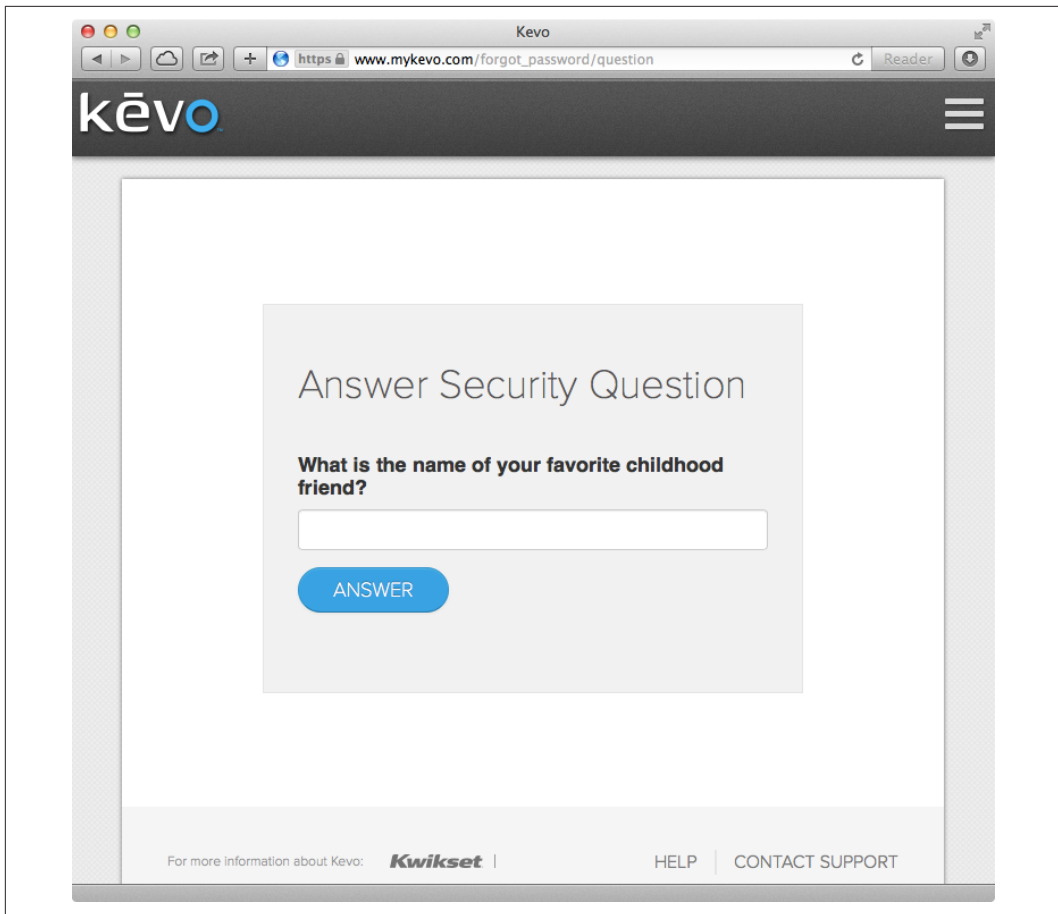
Kevo

https www.mykevo.com/forgot_password/question

Reader

kēvo

Answer Security Question

What is the name of your favorite childhood friend?

ANSWER

For more information about Kevo: Kwikset

HELP CONTACT SUPPORT